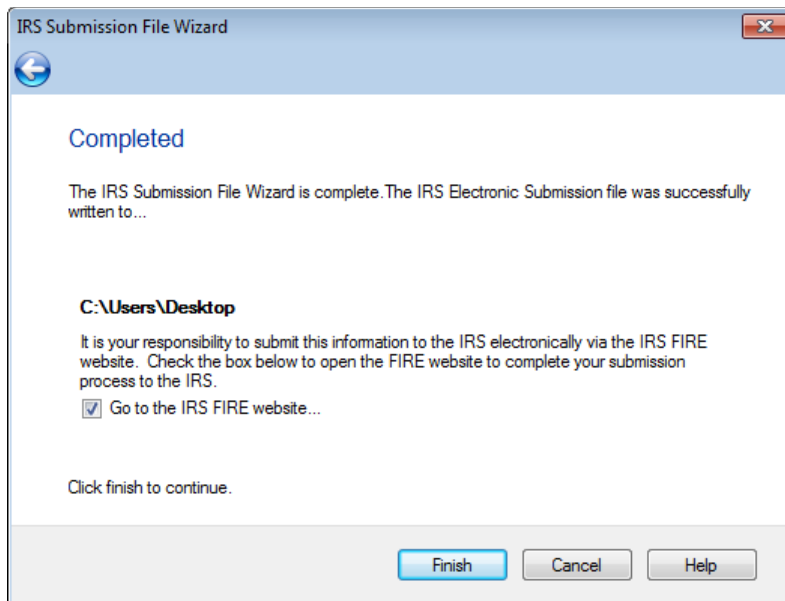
IRS Submission File Wizard

Completed

The IRS Submission File Wizard is complete.The IRS Electronic Submission file was successfully written to...

C:\Users\Desktop

It is your responsibility to submit this information to the IRS electronically via the IRS FIRE website.  Check the box below to open the FIRE website to complete your submission process to the IRS.

Go to the IRS FIRE website...

Click finish to continue.

Finish
Cancel
Help